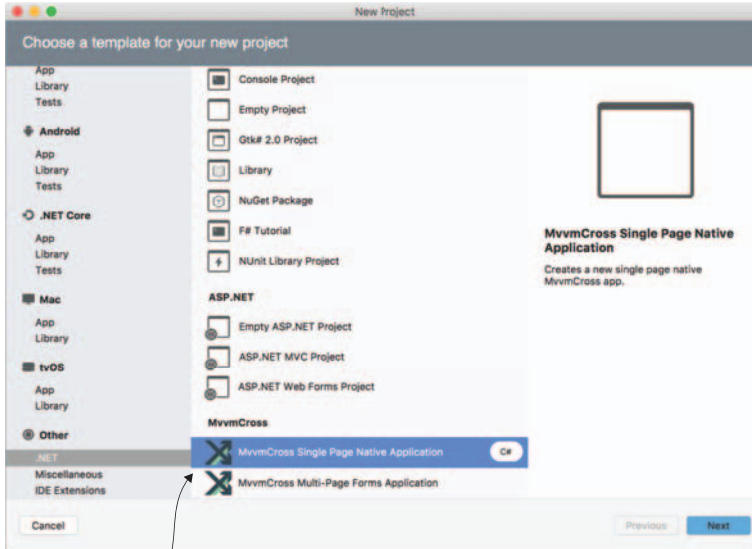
New Project

Choose a template for your new project

App
Library
Tests

Android
App
Library
Tests

.NET Core
App
Library
Tests

Mac
App
Library

tvOS
App
Library

Other
.NET
Miscellaneous
IDE Extensions

Console Project
Empty Project
Gtk# 2.0 Project
Library
NuGet Package
F# Tutorial
NUnit Library Project

ASP.NET
Empty ASP.NET Project
ASP.NET MVC Project
ASP.NET Web Forms Project

MvvmCross
MvvmCross Single Page Native Application
C#
MvvmCross Multi-Page Forms Application

MvvmCross Single Page Native Application
Creates a new single page native MvvmCross app.

Cancel
Previous
Next